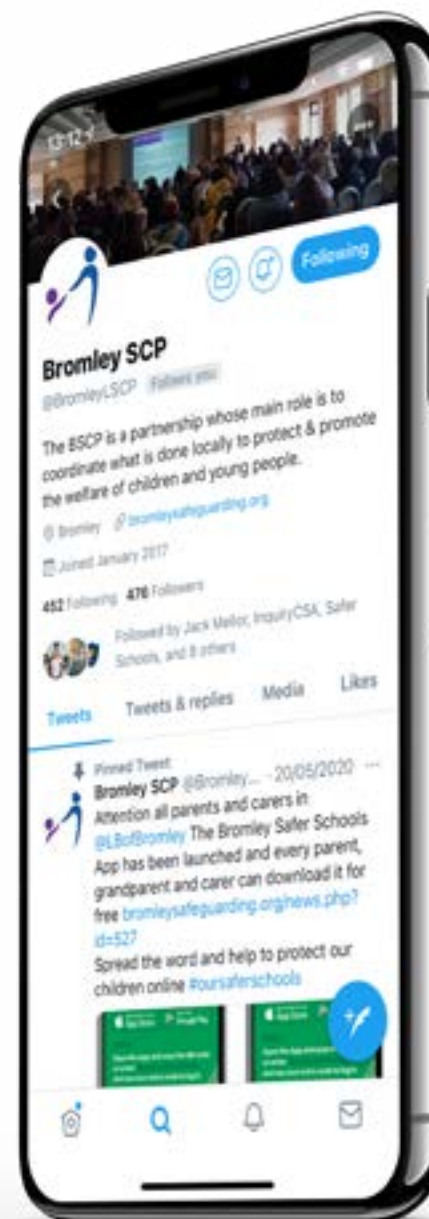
13:12

Following

Bromley SCP
@BromleyLSCP Follows you

The BSCP is a partnership whose main role is to coordinate what is done locally to protect & promote the welfare of children and young people.

Bromley bromleysafeguarding.org

Joined January 2017

452 Following 476 Followers

Followed by Jack Mellor, InquiryCSA, Safer Schools, and 8 others

Tweets Tweets & replies Media Likes

Pinned Tweet
Bromley SCP @Bromley... · 20/05/2020
Attention all parents and carers in @LBofBromley The Bromley Safer Schools App has been launched and every parent, grandparent and carer can download it for free bromleysafeguarding.org/news.php?id=527
Spread the word and help to protect our children online #oursaferschools

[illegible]